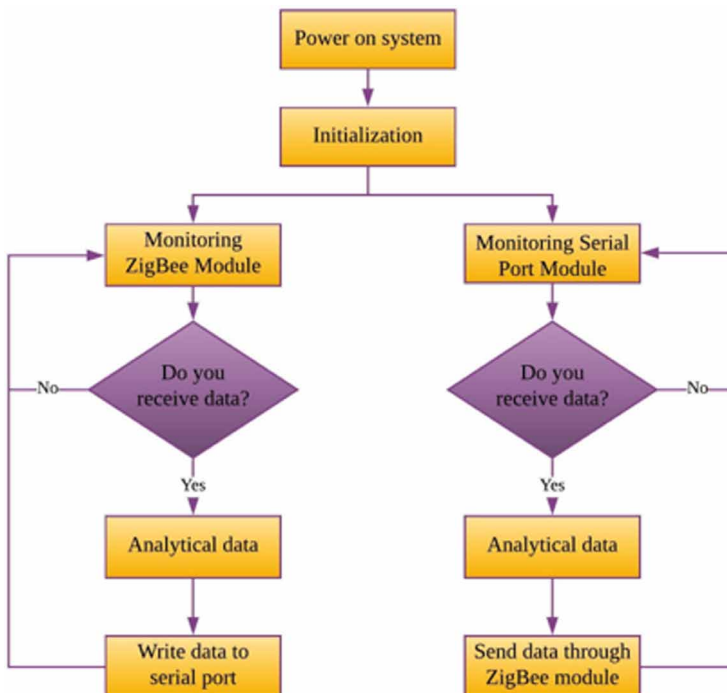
Power on system

Initialization

Monitoring ZigBee Module

Monitoring Serial Port Module

No

Do you receive data?

Do you receive data?

No

Yes

Yes

Analytical data

Analytical data

Write data to serial port

Send data through ZigBee module